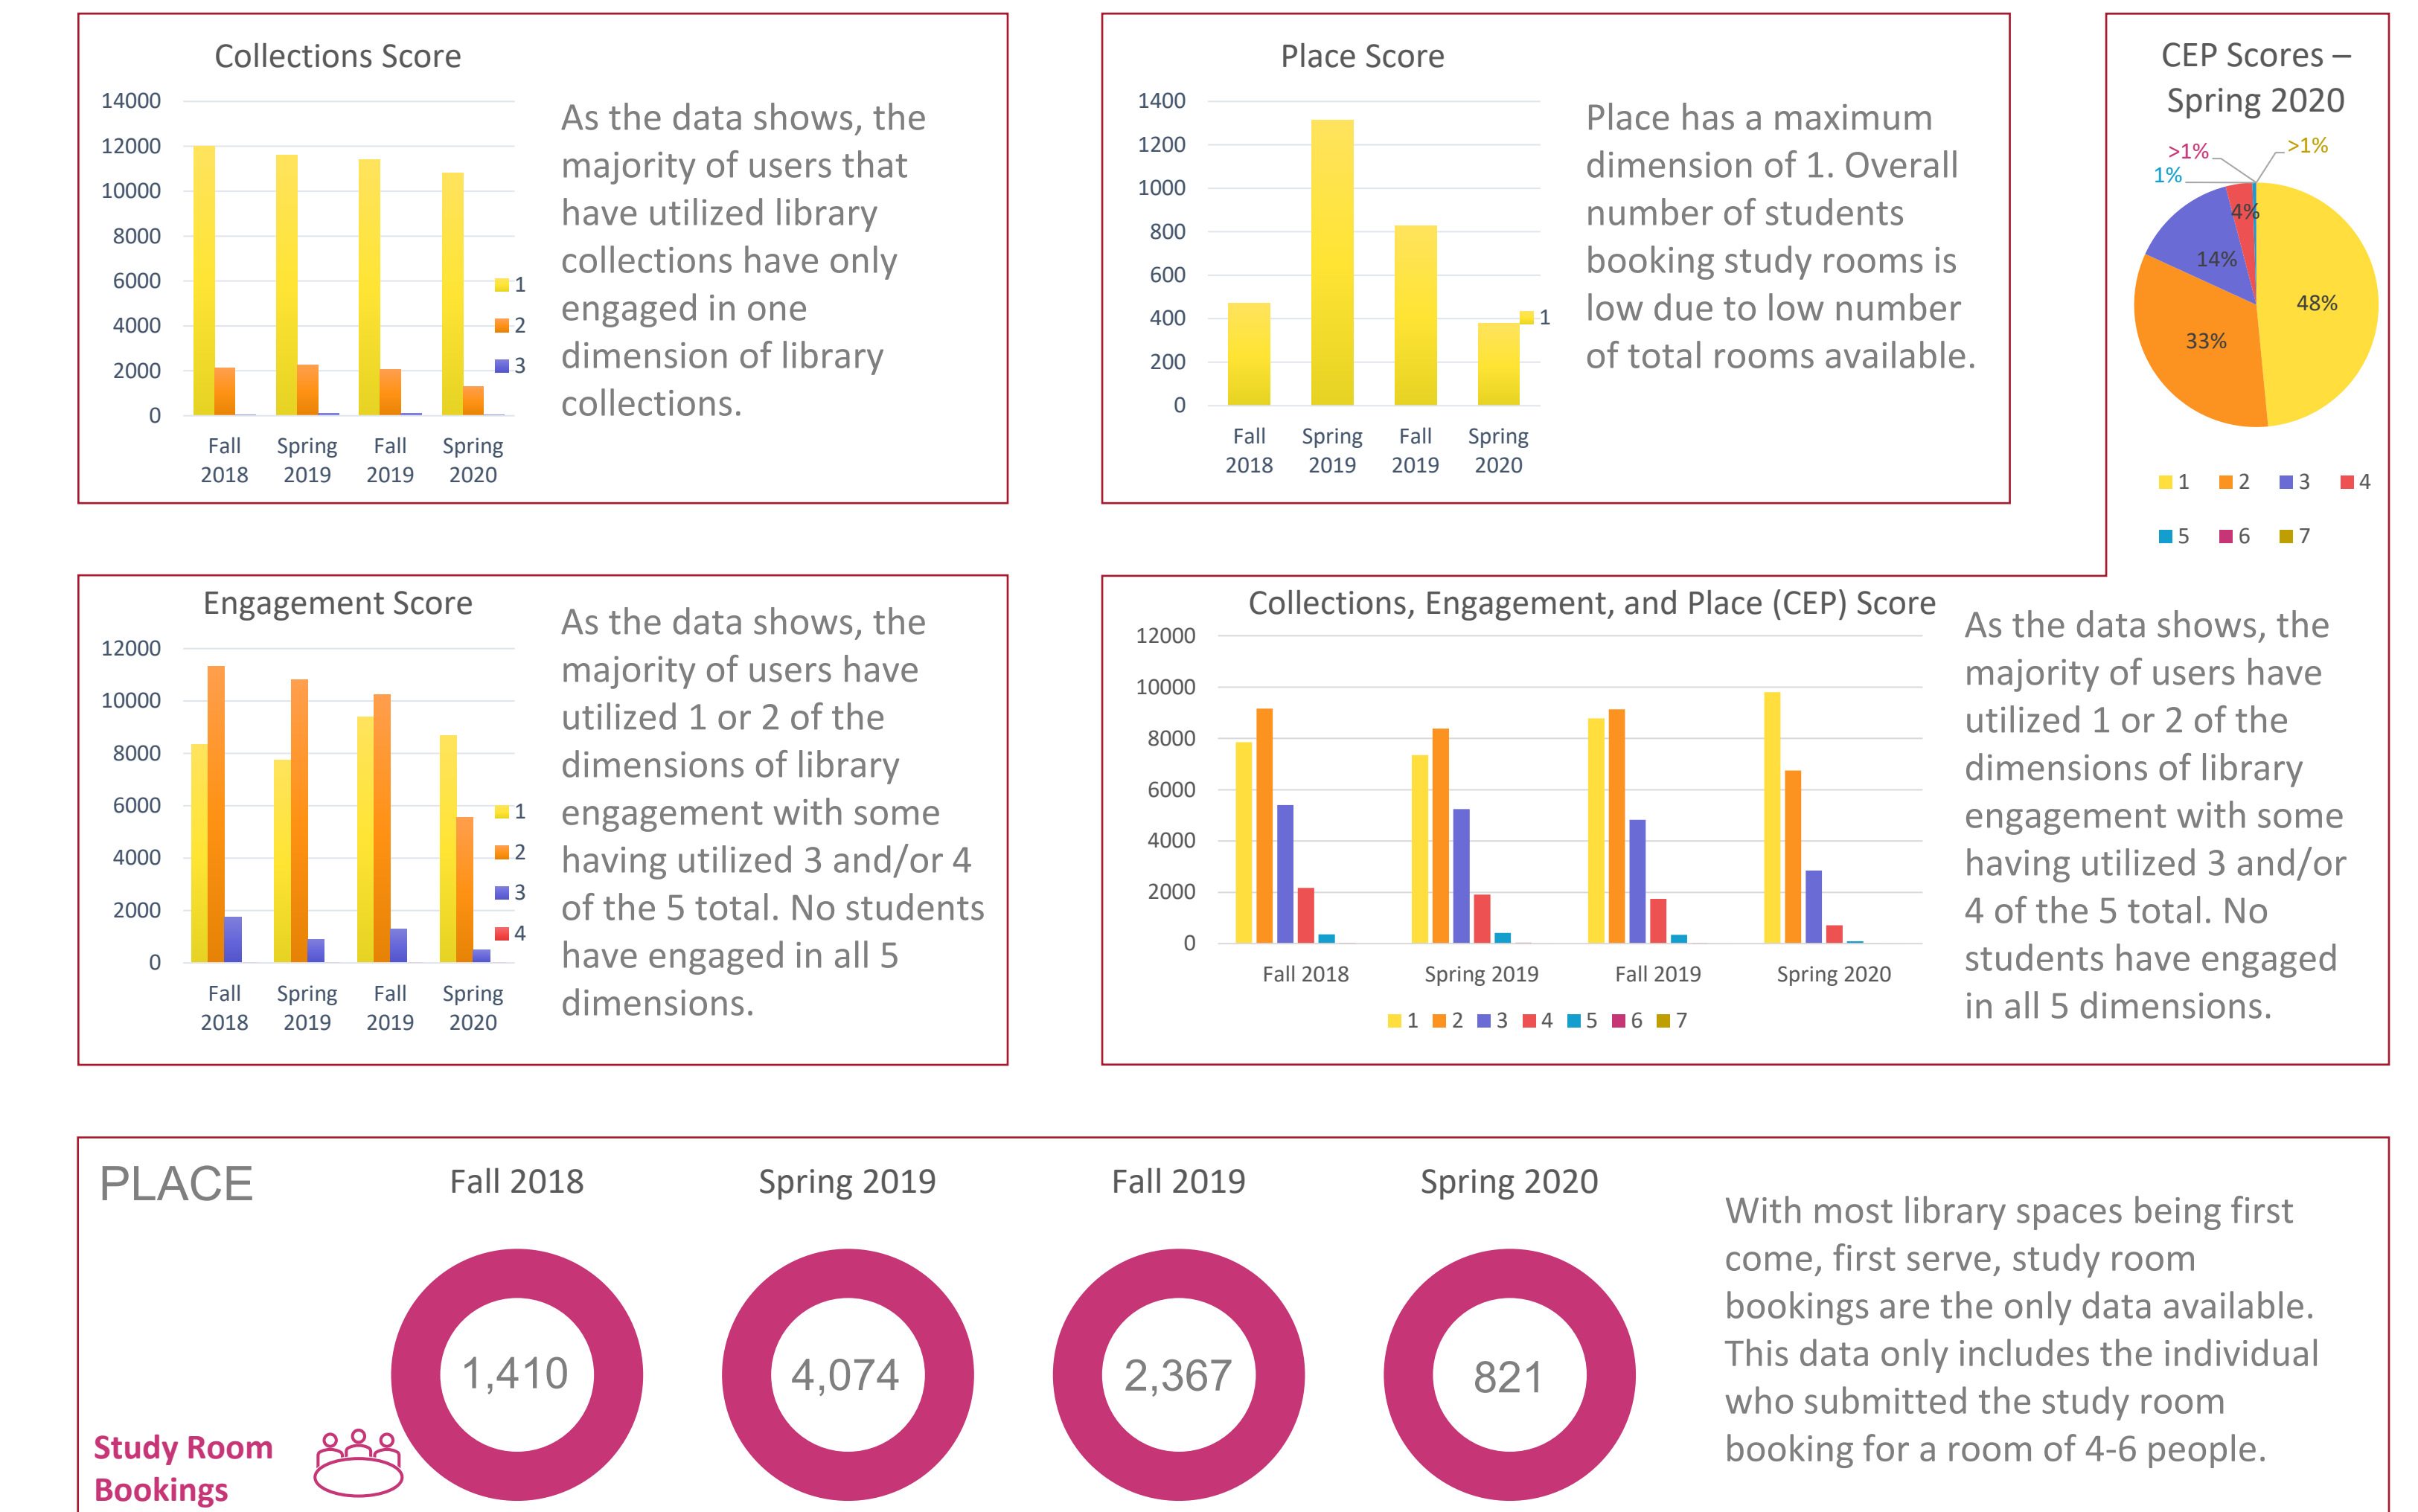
Collections Score

14000
12000
10000
8000
6000
4000
2000
0

Fall 2018 Spring 2019 Fall 2019 Spring 2020

1
2
3

As the data shows, the majority of users that have utilized library collections have only engaged in one dimension of library collections.

Place Score

1400
1200
1000
800
600
400
200
0

Fall 2018 Spring 2019 Fall 2019 Spring 2020

1

Place has a maximum dimension of 1. Overall number of students booking study rooms is low due to low number of total rooms available.

CEP Scores – Spring 2020

>1%
>1%
1%
4%
14%
48%
33%

1 2 3 4
5 6 7

Engagement Score

12000
10000
8000
6000
4000
2000
0

Fall 2018 Spring 2019 Fall 2019 Spring 2020

1
2
3
4

As the data shows, the majority of users have utilized 1 or 2 of the dimensions of library engagement with some having utilized 3 and/or 4 of the 5 total. No students have engaged in all 5 dimensions.

Collections, Engagement, and Place (CEP) Score

12000
10000
8000
6000
4000
2000
0

Fall 2018 Spring 2019 Fall 2019 Spring 2020

1 2 3 4 5 6 7

As the data shows, the majority of users have utilized 1 or 2 of the dimensions of library engagement with some having utilized 3 and/or 4 of the 5 total. No students have engaged in all 5 dimensions.

PLACE

Fall 2018 Spring 2019 Fall 2019 Spring 2020

1,410 4,074 2,367 821

Study Room Bookings

With most library spaces being first come, first serve, study room bookings are the only data available. This data only includes the individual who submitted the study room booking for a room of 4-6 people.